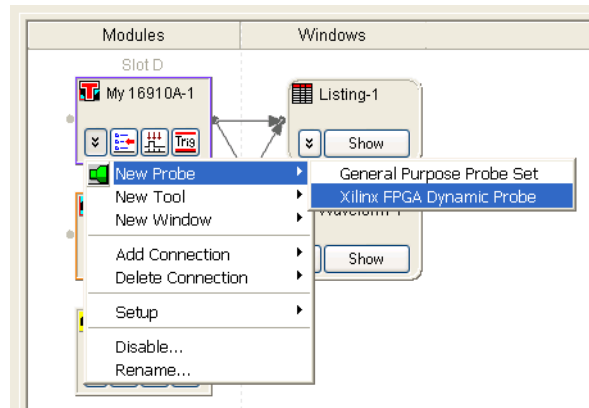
Modules

Windows

Slot D

My 16910A-1

Trig

Listing-1

Show

New Probe

New Tool

New Window

Add Connection

Delete Connection

Setup

Disable...

Rename...

General Purpose Probe Set

Xilinx FPGA Dynamic Probe

Waveform-1

Show